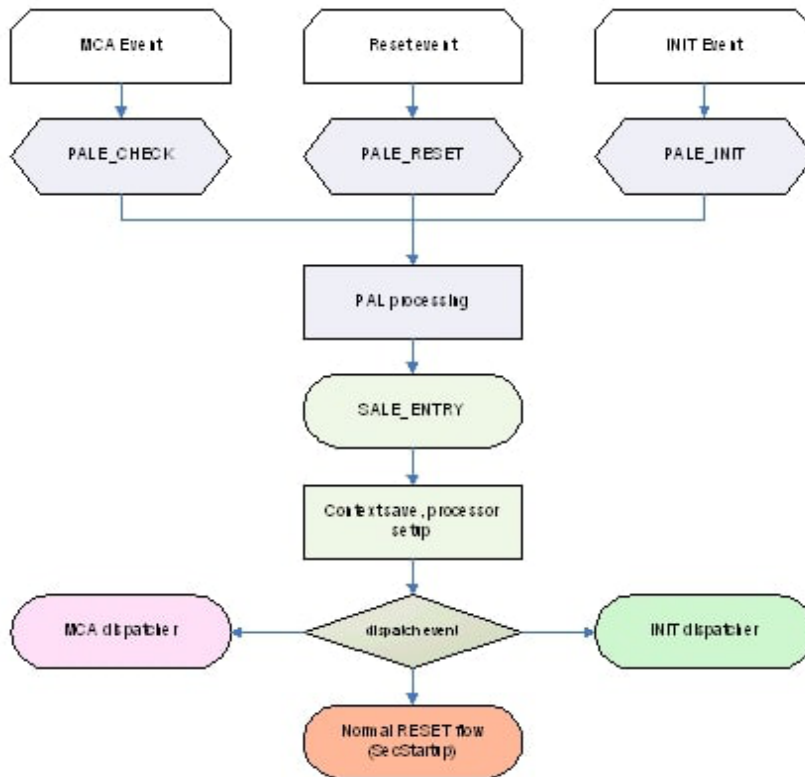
MCA Event

Reset event

INIT Event

PALE_CHECK

PALE_RESET

PALE_INIT

PAL processing

SALE_ENTRY

Context save, processor setup

MCA dispatcher

dispatch event

INIT dispatcher

Normal RESET flow (SecStartup)